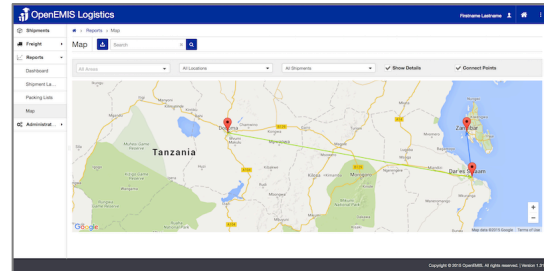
OpenEMIS Logistics

Firstname Lastname

Shipments
Freight
Reports
Dashboard
Shipment La...
Packing Lists
Map
Administrat...

Reports › Map

Map

Search

All Areas
All Locations
All Shipments
✓ Show Details
✓ Connect Points

Tanzania
Dodoma
Zanzibar
Dar es Salaam
Morogoro
Kilosa
Mikumi

Google
Map data ©2015 Google Terms of Use

Copyright © 2015 OpenEMIS. All rights reserved. | Version 1.2